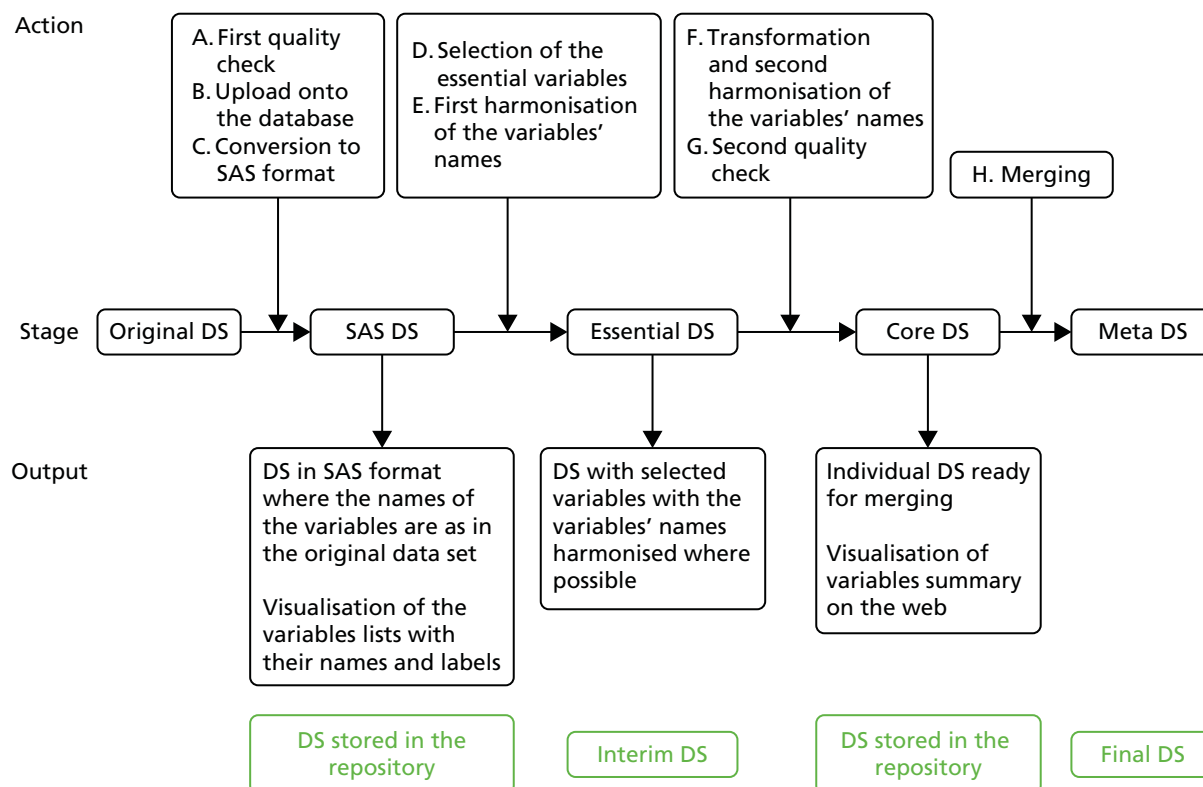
Action

A. First quality check
B. Upload onto the database
C. Conversion to SAS format

D. Selection of the essential variables
E. First harmonisation of the variables' names

F. Transformation and second harmonisation of the variables' names
G. Second quality check

H. Merging

Stage

Original DS

SAS DS

Essential DS

Core DS

Meta DS

Output

DS in SAS format where the names of the variables are as in the original data set

Visualisation of the variables lists with their names and labels

DS with selected variables with the variables' names harmonised where possible

Individual DS ready for merging

Visualisation of variables summary on the web

DS stored in the repository

Interim DS

DS stored in the repository

Final DS